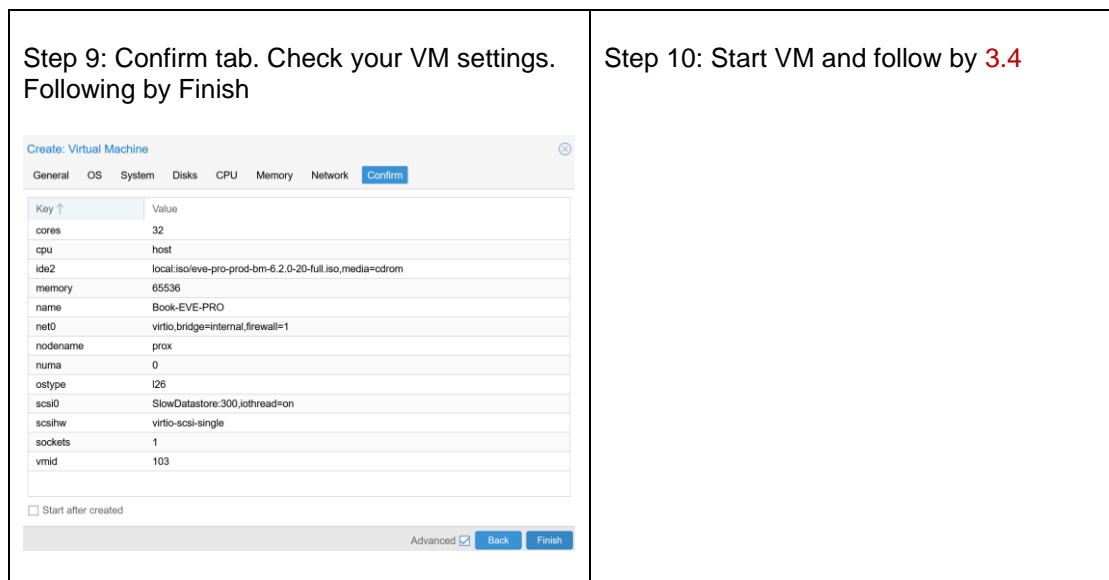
| Step 9: Confirm tab. Check your VM settings. Following by Finish | Step 10: Start VM and follow by 3.4 |
|---|---|

Create: Virtual Machine

General OS System Disks CPU Memory Network Confirm

| Key ↑ | Value |
|---|---|
| cores | 32 |
| cpu | host |
| ide2 | local:iso/eve-pro-prod-bm-6.2.0-20-full.iso,media=cdrom |
| memory | 65536 |
| name | Book-EVE-PRO |
| net0 | virtio,bridge=internal,firewall=1 |
| nodename | prox |
| numa | 0 |
| ostype | l26 |
| scsi0 | SlowDatastore:300,iothread=on |
| scsihw | virtio-scsi-single |
| sockets | 1 |
| vmid | 103 |

Start after created

Advanced Back Finish